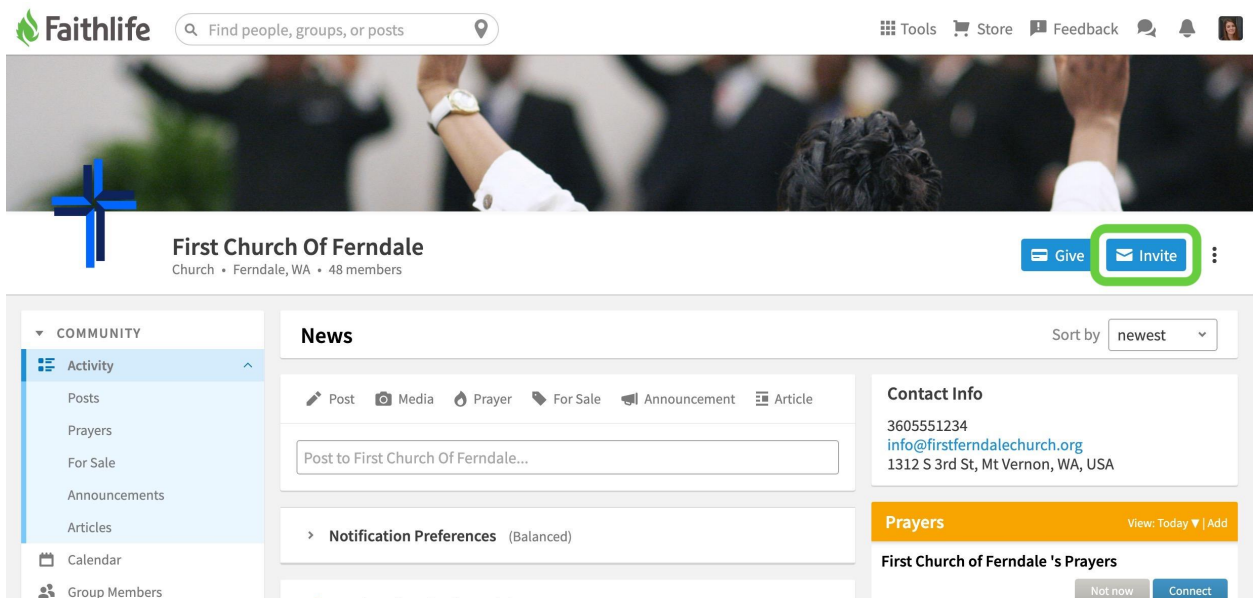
Faithlife

Find people, groups, or posts

Tools Store Feedback

First Church Of Ferndale
Church • Ferndale, WA • 48 members

Give Invite

COMMUNITY
Activity
Posts
Prayers
For Sale
Announcements
Articles
Calendar
Group Members

News

Sort by newest

Post Media Prayer For Sale Announcement Article

Post to First Church Of Ferndale...

Notification Preferences (Balanced)

Contact Info
3605551234
info@firstferndalechurch.org
1312 S 3rd St, Mt Vernon, WA, USA

Prayers
View: Today ▼ | Add

First Church of Ferndale 's Prayers

Not now Connect